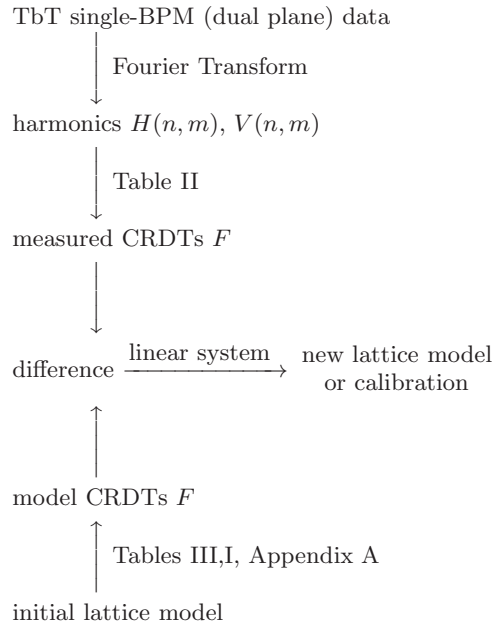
TbT single-BPM (dual plane) data

Fourier Transform

harmonics $H(n,m)$, $V(n,m)$

Table II

measured CRDTs $F$

difference $\xrightarrow{\text{linear system}}$ new lattice model or calibration

model CRDTs $F$

Tables III,I, Appendix A

initial lattice model